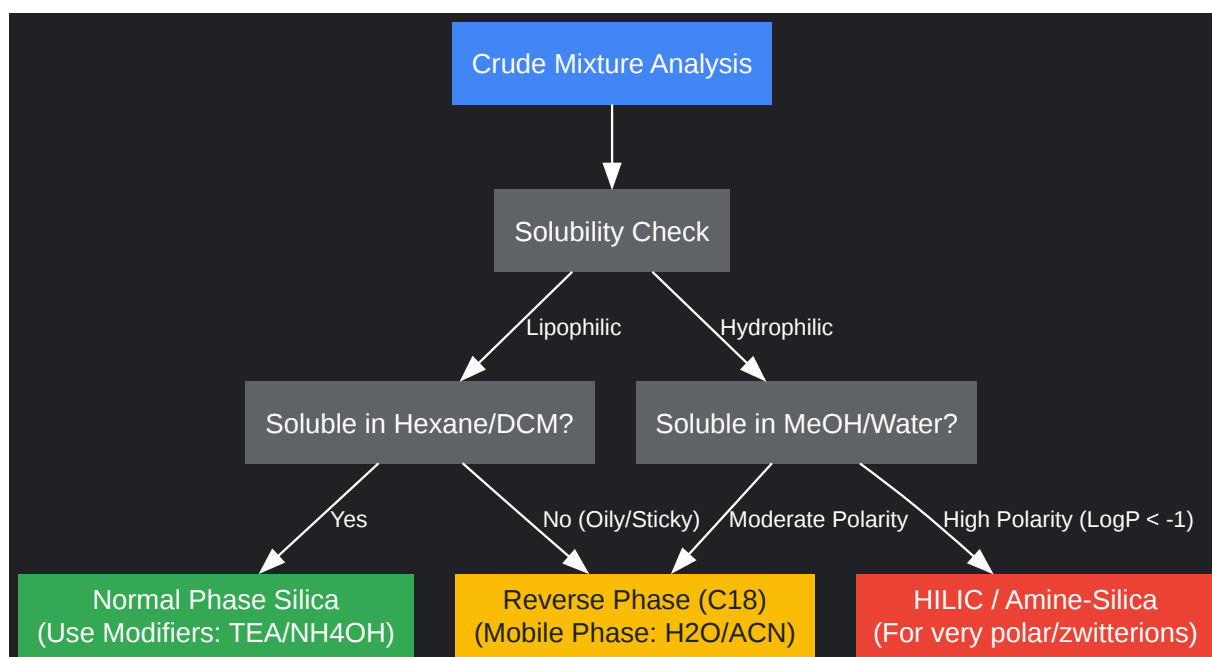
Crude Mixture Analysis

Solubility Check

Lipophilic

Hydrophilic

Soluble in Hexane/DCM?

Soluble in MeOH/Water?

Yes

No (Oily/Sticky)

Moderate Polarity

High Polarity (LogP < -1)

Normal Phase Silica
(Use Modifiers: TEA/NH4OH)

Reverse Phase (C18)
(Mobile Phase: H2O/ACN)

HILIC / Amine-Silica
(For very polar/zwitterions)